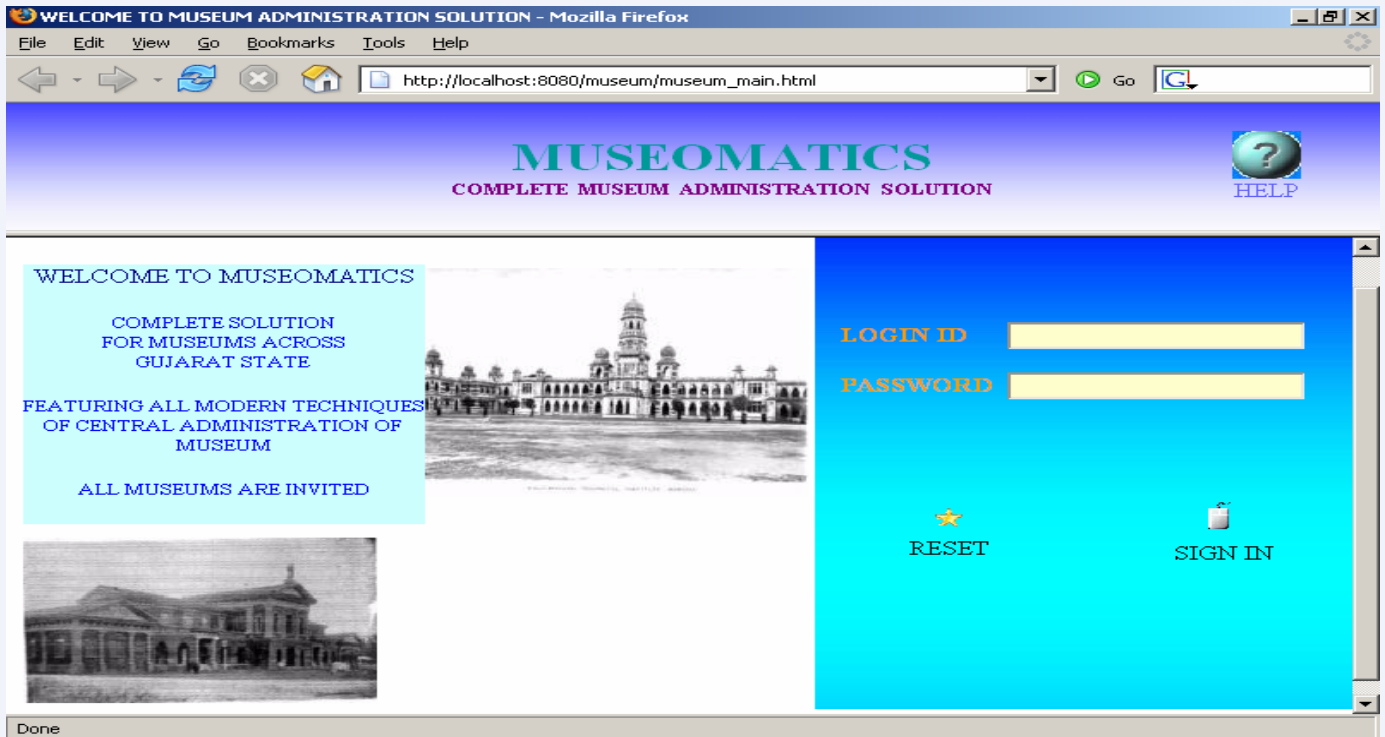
WELCOME TO MUSEUM ADMINISTRATION SOLUTION - Mozilla Firefox

File Edit View Go Bookmarks Tools Help

http://localhost:8080/museum/museum_main.html

Go

MUSEOMATICS
COMPLETE MUSEUM ADMINISTRATION SOLUTION

HELP

WELCOME TO MUSEOMATICS

COMPLETE SOLUTION FOR MUSEUMS ACROSS GUJARAT STATE

FEATURING ALL MODERN TECHNIQUES OF CENTRAL ADMINISTRATION OF MUSEUM

ALL MUSEUMS ARE INVITED

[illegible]

LOGIN ID

PASSWORD

RESET

SIGN IN

Done